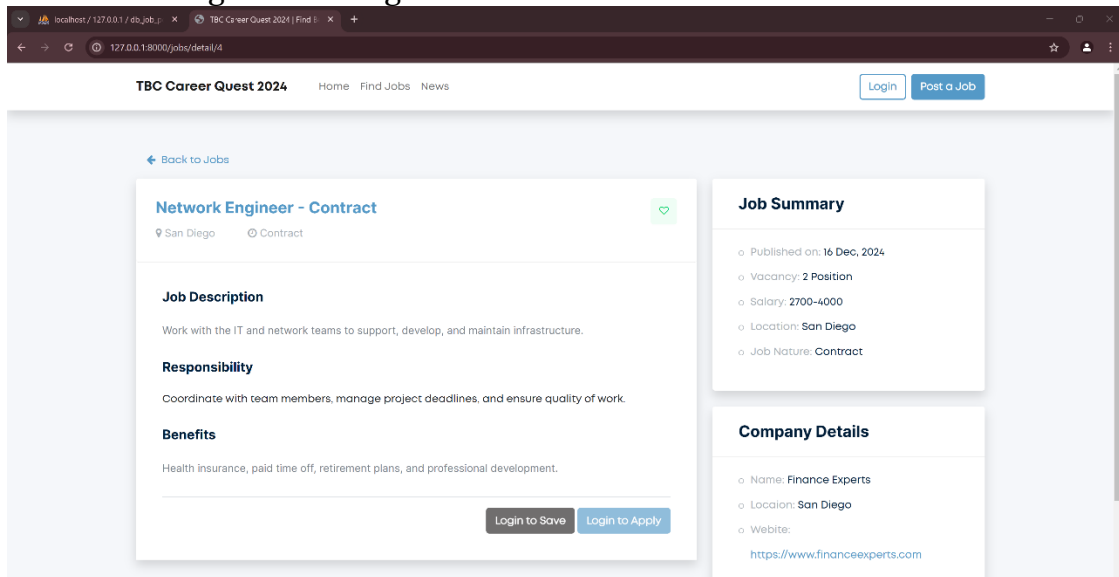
localhost / 127.0.0.1 / db_job_p ×
TBC Career Quest 2024 | Find E ×
+
127.0.0.1:8000/jobs/detail/4

TBC Career Quest 2024 Home Find Jobs News Login Post a Job

← Back to Jobs

Network Engineer - Contract

San Diego Contract

Job Description

Work with the IT and network teams to support, develop, and maintain infrastructure.

Responsibility

Coordinate with team members, manage project deadlines, and ensure quality of work.

Benefits

Health insurance, paid time off, retirement plans, and professional development.

Login to Save Login to Apply

Job Summary

Published on: 16 Dec, 2024

Vacancy: 2 Position

Salary: 2700-4000

Location: San Diego

Job Nature: Contract

Company Details

Name: Finance Experts

Locaion: San Diego

Webite:

https://www.financeexperts.com